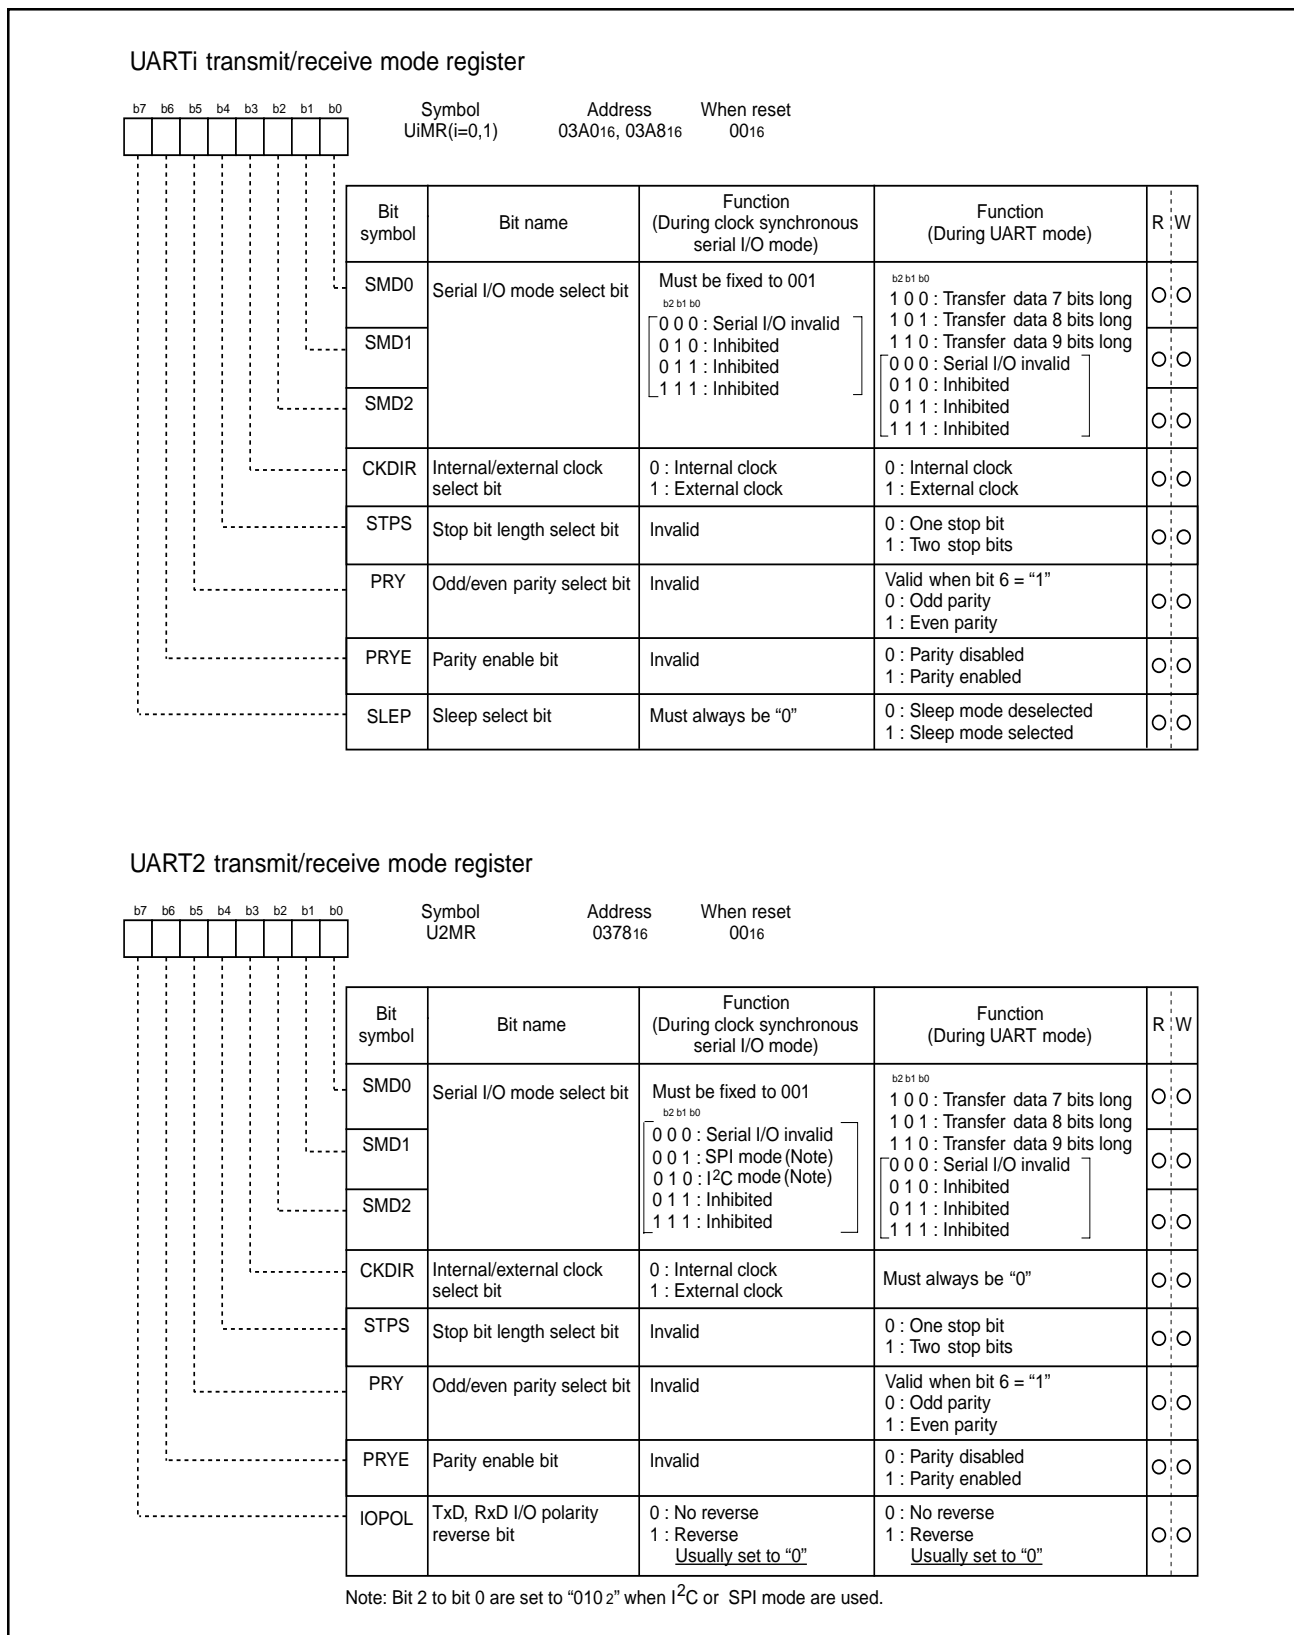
UARTi transmit/receive mode register

b7 b6 b5 b4 b3 b2 b1 b0

Symbol UiMR(i=0,1)
Address $03A0_{16}$, $03A8_{16}$
When reset $00_{16}$

| Bit symbol | Bit name | Function (During clock synchronous serial I/O mode) | Function (During UART mode) | R | W |
|---|---|---|---|---|---|
| SMD0<br>SMD1<br>SMD2 | Serial I/O mode select bit | Must be fixed to 001<br>b2 b1 b0<br>0 0 0 : Serial I/O invalid<br>0 1 0 : Inhibited<br>0 1 1 : Inhibited<br>1 1 1 : Inhibited | b2 b1 b0<br>1 0 0 : Transfer data 7 bits long<br>1 0 1 : Transfer data 8 bits long<br>1 1 0 : Transfer data 9 bits long<br>0 0 0 : Serial I/O invalid<br>0 1 0 : Inhibited<br>0 1 1 : Inhibited<br>1 1 1 : Inhibited | O | O |
| CKDIR | Internal/external clock select bit | 0 : Internal clock<br>1 : External clock | 0 : Internal clock<br>1 : External clock | O | O |
| STPS | Stop bit length select bit | Invalid | 0 : One stop bit<br>1 : Two stop bits | O | O |
| PRY | Odd/even parity select bit | Invalid | Valid when bit 6 = "1"<br>0 : Odd parity<br>1 : Even parity | O | O |
| PRYE | Parity enable bit | Invalid | 0 : Parity disabled<br>1 : Parity enabled | O | O |
| SLEP | Sleep select bit | Must always be "0" | 0 : Sleep mode deselected<br>1 : Sleep mode selected | O | O |

UART2 transmit/receive mode register

b7 b6 b5 b4 b3 b2 b1 b0

Symbol U2MR
Address $0378_{16}$
When reset $00_{16}$

| Bit symbol | Bit name | Function (During clock synchronous serial I/O mode) | Function (During UART mode) | R | W |
|---|---|---|---|---|---|
| SMD0<br>SMD1<br>SMD2 | Serial I/O mode select bit | Must be fixed to 001<br>b2 b1 b0<br>0 0 0 : Serial I/O invalid<br>0 0 1 : SPI mode (Note)<br>0 1 0 : $I^2C$ mode (Note)<br>0 1 1 : Inhibited<br>1 1 1 : Inhibited | b2 b1 b0<br>1 0 0 : Transfer data 7 bits long<br>1 0 1 : Transfer data 8 bits long<br>1 1 0 : Transfer data 9 bits long<br>0 0 0 : Serial I/O invalid<br>0 1 0 : Inhibited<br>0 1 1 : Inhibited<br>1 1 1 : Inhibited | O | O |
| CKDIR | Internal/external clock select bit | 0 : Internal clock<br>1 : External clock | Must always be "0" | O | O |
| STPS | Stop bit length select bit | Invalid | 0 : One stop bit<br>1 : Two stop bits | O | O |
| PRY | Odd/even parity select bit | Invalid | Valid when bit 6 = "1"<br>0 : Odd parity<br>1 : Even parity | O | O |
| PRYE | Parity enable bit | Invalid | 0 : Parity disabled<br>1 : Parity enabled | O | O |
| IOPOL | TxD, RxD I/O polarity reverse bit | 0 : No reverse<br>1 : Reverse<br>Usually set to "0" | 0 : No reverse<br>1 : Reverse<br>Usually set to "0" | O | O |

Note: Bit 2 to bit 0 are set to "$010_2$" when $I^2C$ or SPI mode are used.